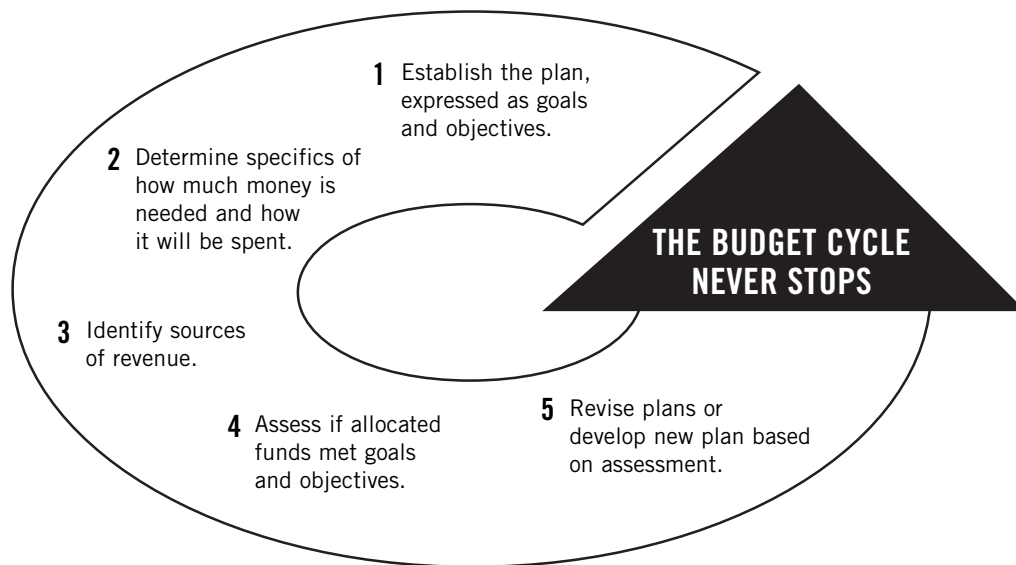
1 Establish the plan, expressed as goals and objectives.

2 Determine specifics of how much money is needed and how it will be spent.

THE BUDGET CYCLE NEVER STOPS

3 Identify sources of revenue.

4 Assess if allocated funds met goals and objectives.

5 Revise plans or develop new plan based on assessment.